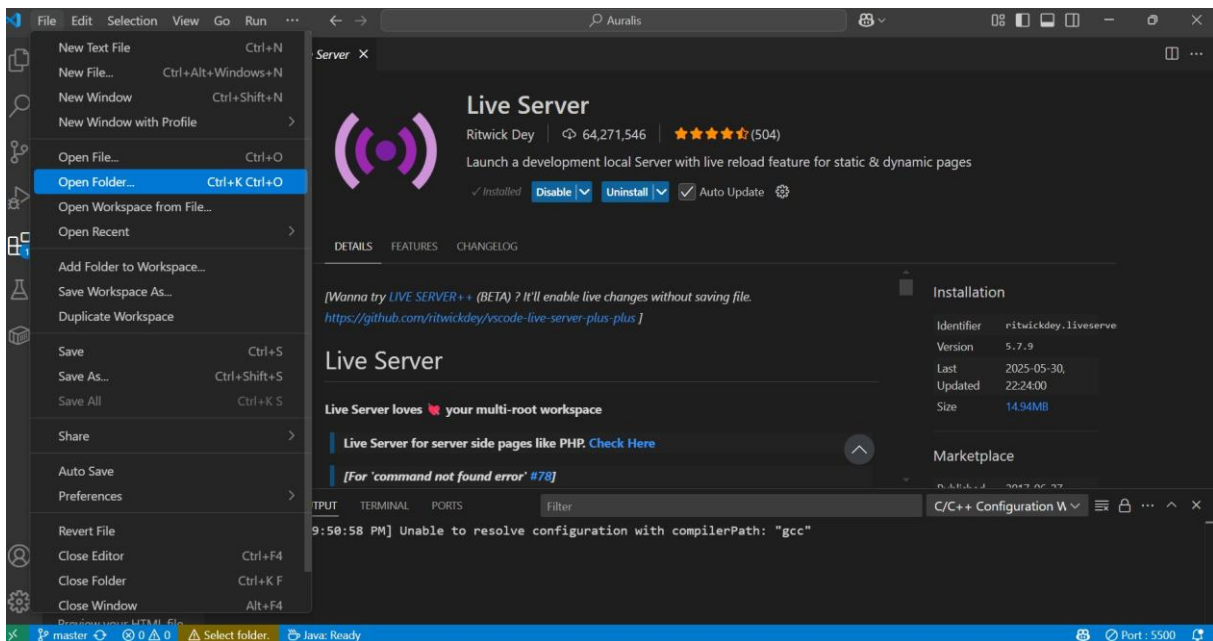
File Edit Selection View Go Run ···
Auralis

New Text File Ctrl+N
New File... Ctrl+Alt+Windows+N
New Window Ctrl+Shift+N
New Window with Profile
Open File... Ctrl+O
Open Folder... Ctrl+K Ctrl+O
Open Workspace from File...
Open Recent
Add Folder to Workspace...
Save Workspace As...
Duplicate Workspace
Save Ctrl+S
Save As... Ctrl+Shift+S
Save All Ctrl+K S
Share
Auto Save
Preferences
Revert File
Close Editor Ctrl+F4
Close Folder Ctrl+K F
Close Window Alt+F4
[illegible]

Server ×

Live Server
Ritwick Dey | 64,271,546 | (504)
Launch a development local Server with live reload feature for static & dynamic pages
✓ Installed Disable Uninstall ✓ Auto Update

DETAILS FEATURES CHANGELOG

[Wanna try LIVE SERVER++ (BETA) ? It'll enable live changes without saving file. https://github.com/ritwickdey/vscode-live-server-plus-plus ]

Live Server

Live Server loves your multi-root workspace

Live Server for server side pages like PHP. Check Here

[For 'command not found error' #78]

Installation
Identifier ritwickdey.liveserve
Version 5.7.9
Last Updated 2025-05-30, 22:24:00
Size 14.94MB

Marketplace

TPUT TERMINAL PORTS Filter C/C++ Configuration W
9:50:58 PM] Unable to resolve configuration with compilerPath: "gcc"

master ⊗ 0 ⚠ 0 ⚠ Select folder. Java: Ready Port : 5500